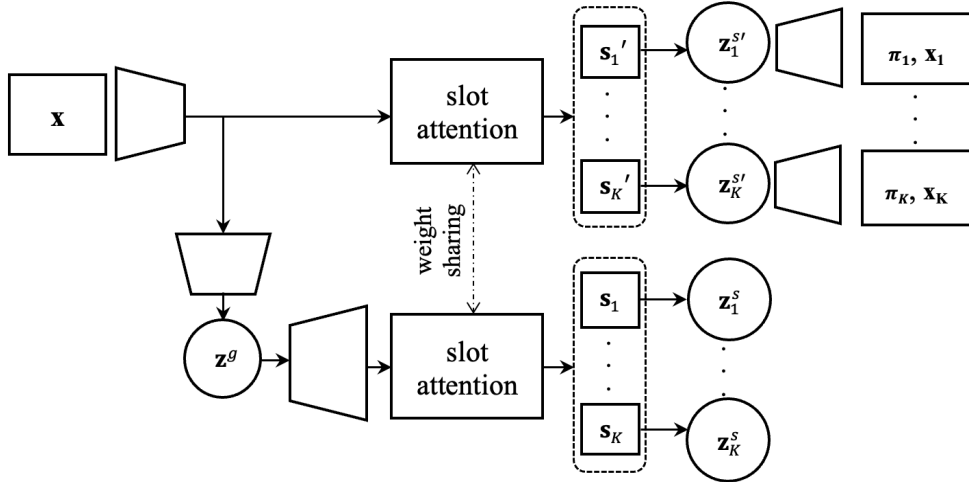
$\mathbf{x}$

slot attention

$\mathbf{s}_1{}'$

$\mathbf{s}_K{}'$

$\mathbf{z}_1^{s'}$

$\mathbf{z}_K^{s'}$

$\boldsymbol{\pi}_1, \mathbf{x}_1$

$\boldsymbol{\pi}_K, \mathbf{x}_K$

weight sharing

$\mathbf{z}^g$

slot attention

$\mathbf{s}_1$

$\mathbf{s}_K$

$\mathbf{z}_1^s$

$\mathbf{z}_K^s$